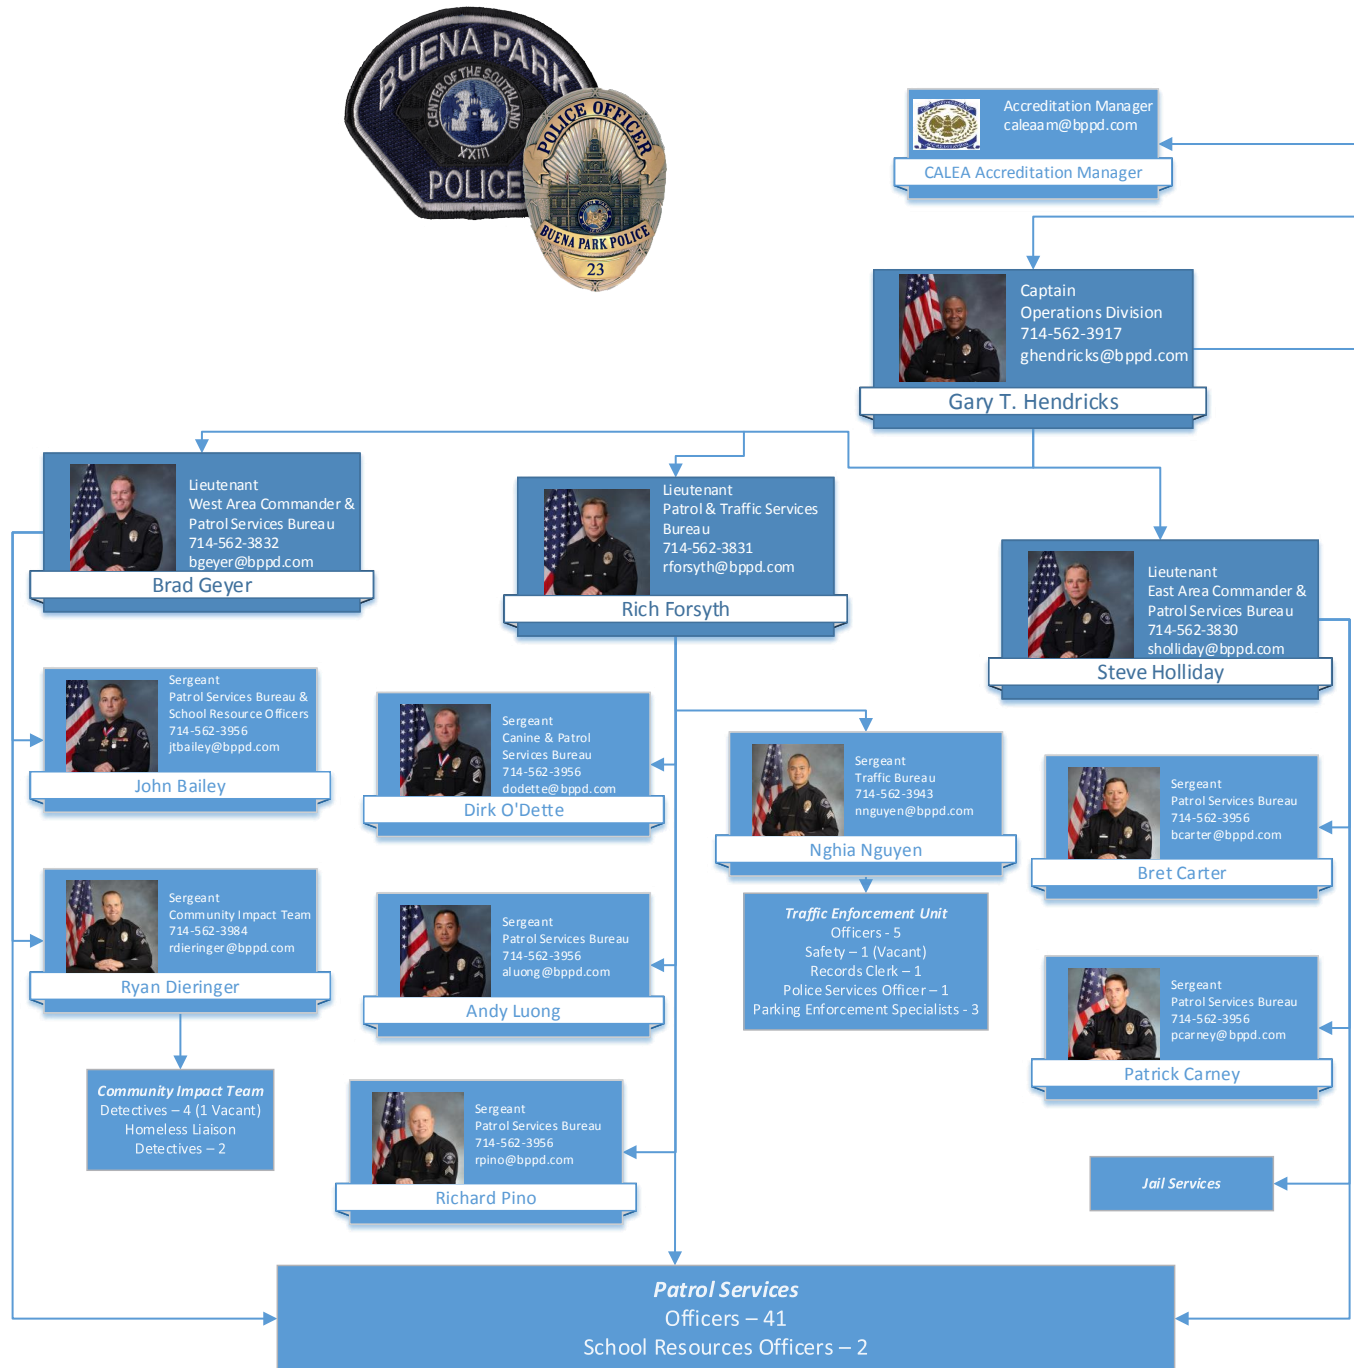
BUENA PARK
CENTER OF THE SOUTHLAND
XXIII
POLICE

POLICE OFFICER
BUENA PARK POLICE
23

Accreditation Manager
caleaam@bppd.com
CALEA Accreditation Manager

Captain
Operations Division
714-562-3917
ghendricks@bppd.com
Gary T. Hendricks

Lieutenant
West Area Commander & Patrol Services Bureau
714-562-3832
bgeyer@bppd.com
Brad Geyer

Lieutenant
Patrol & Traffic Services Bureau
714-562-3831
rforsyth@bppd.com
Rich Forsyth

Lieutenant
East Area Commander & Patrol Services Bureau
714-562-3830
sholliday@bppd.com
Steve Holliday

Sergeant
Patrol Services Bureau & School Resource Officers
714-562-3956
jtbailey@bppd.com
John Bailey

Sergeant
Canine & Patrol Services Bureau
714-562-3956
dodette@bppd.com
Dirk O'Dette

Sergeant
Traffic Bureau
714-562-3943
nnguyen@bppd.com
Nghia Nguyen

Sergeant
Patrol Services Bureau
714-562-3956
bcarter@bppd.com
Bret Carter

Sergeant
Community Impact Team
714-562-3984
rdieringer@bppd.com
Ryan Dieringer

Sergeant
Patrol Services Bureau
714-562-3956
aluong@bppd.com
Andy Luong

Traffic Enforcement Unit
Officers - 5
Safety – 1 (Vacant)
Records Clerk – 1
Police Services Officer – 1
Parking Enforcement Specialists - 3

Sergeant
Patrol Services Bureau
714-562-3956
pcarney@bppd.com
Patrick Carney

Community Impact Team
Detectives – 4 (1 Vacant)
Homeless Liaison
Detectives – 2

Sergeant
Patrol Services Bureau
714-562-3956
rpino@bppd.com
Richard Pino

Jail Services

Patrol Services
Officers – 41
School Resources Officers – 2